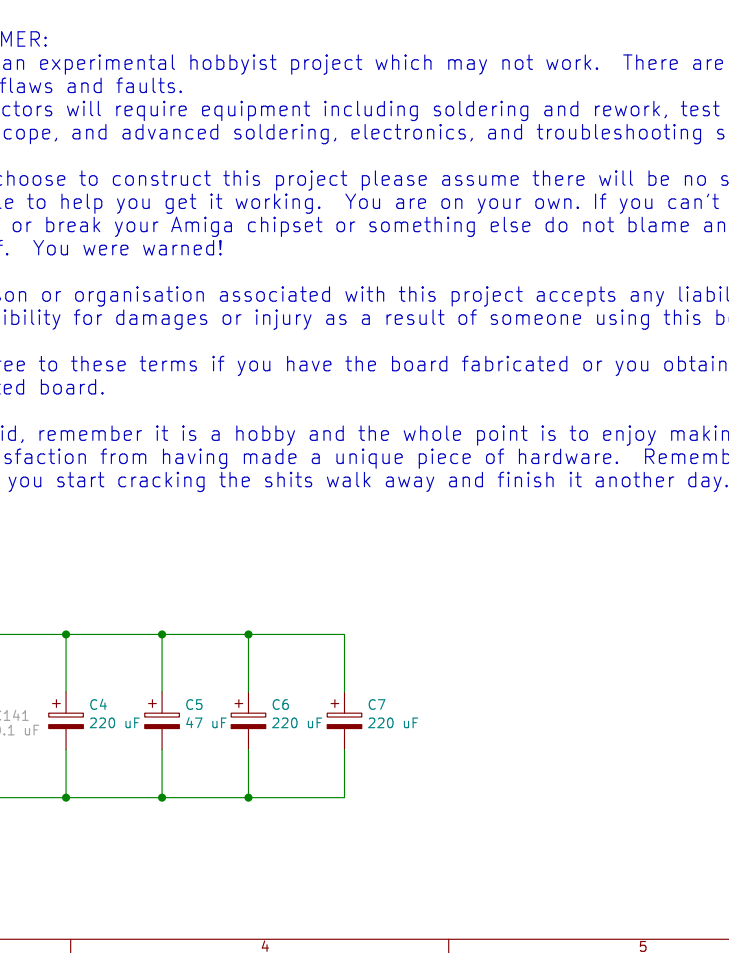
MER:
an experimental hobbyist project which may not work. There are
flaws and faults.
ctors will require equipment including soldering and rework, test
cope, and advanced soldering, electronics, and troubleshooting s

choose to construct this project please assume there will be no s
e to help you get it working. You are on your own. If you can't
or break your Amiga chipset or something else do not blame an
. You were warned!

son or organisation associated with this project accepts any liabil
ibility for damages or injury as a result of someone using this b

ree to these terms if you have the board fabricated or you obtain
ed board.

id, remember it is a hobby and the whole point is to enjoy makin
sfaction from having made a unique piece of hardware. Rememb
you start cracking the shits walk away and finish it another day.

C141
0.1 uF

+ C4
220 uF

+ C5
47 uF

+ C6
220 uF

+ C7
220 uF

4

5